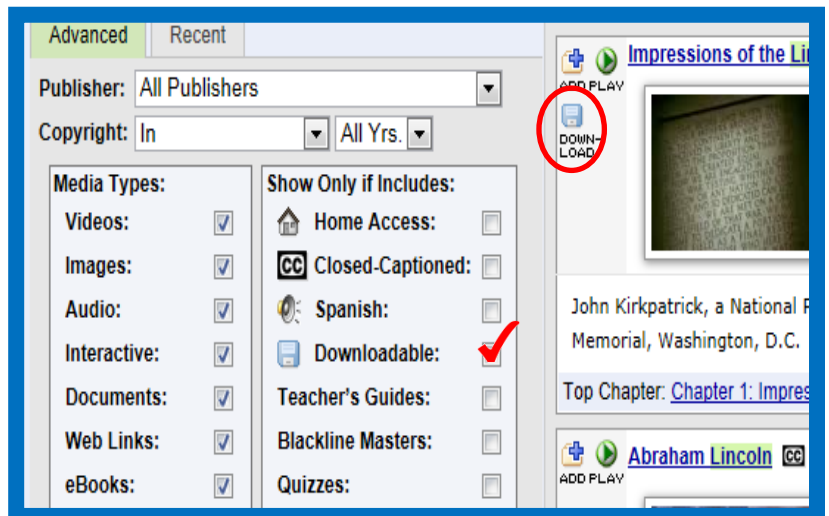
Advanced
Recent

Publisher: All Publishers
Copyright: In
All Yrs.

Media Types:
Videos:
Images:
Audio:
Interactive:
Documents:
Web Links:
eBooks:

Show Only if Includes:
Home Access:
CC Closed-Captioned:
Spanish:
Downloadable:
Teacher's Guides:
Blackline Masters:
Quizzes:

ADD PLAY
Impressions of the Li
DOWN-LOAD

John Kirkpatrick, a National P
Memorial, Washington, D.C.

Top Chapter: Chapter 1: Impres

ADD PLAY
Abraham Lincoln CC